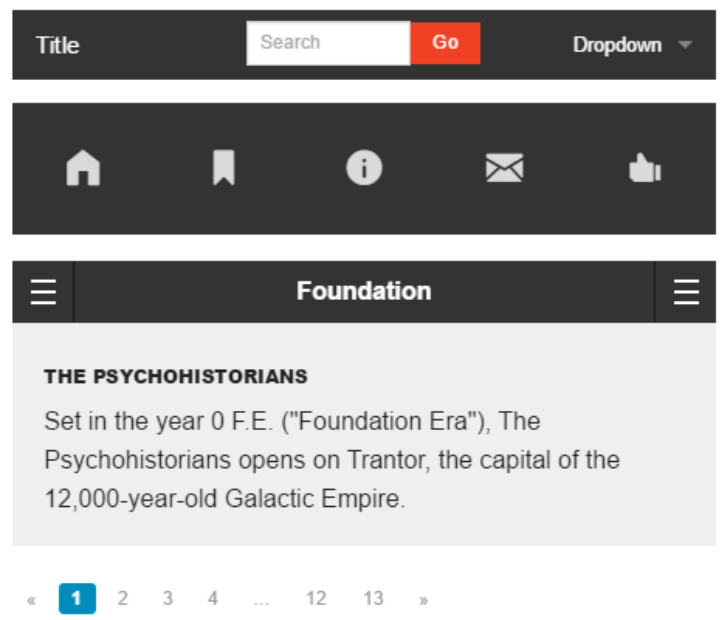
Title

Search

Go

Dropdown

Foundation

THE PSYCHOHISTORIANS

Set in the year 0 F.E. ("Foundation Era"), The Psychohistorians opens on Trantor, the capital of the 12,000-year-old Galactic Empire.

« 1 2 3 4 ... 12 13 »